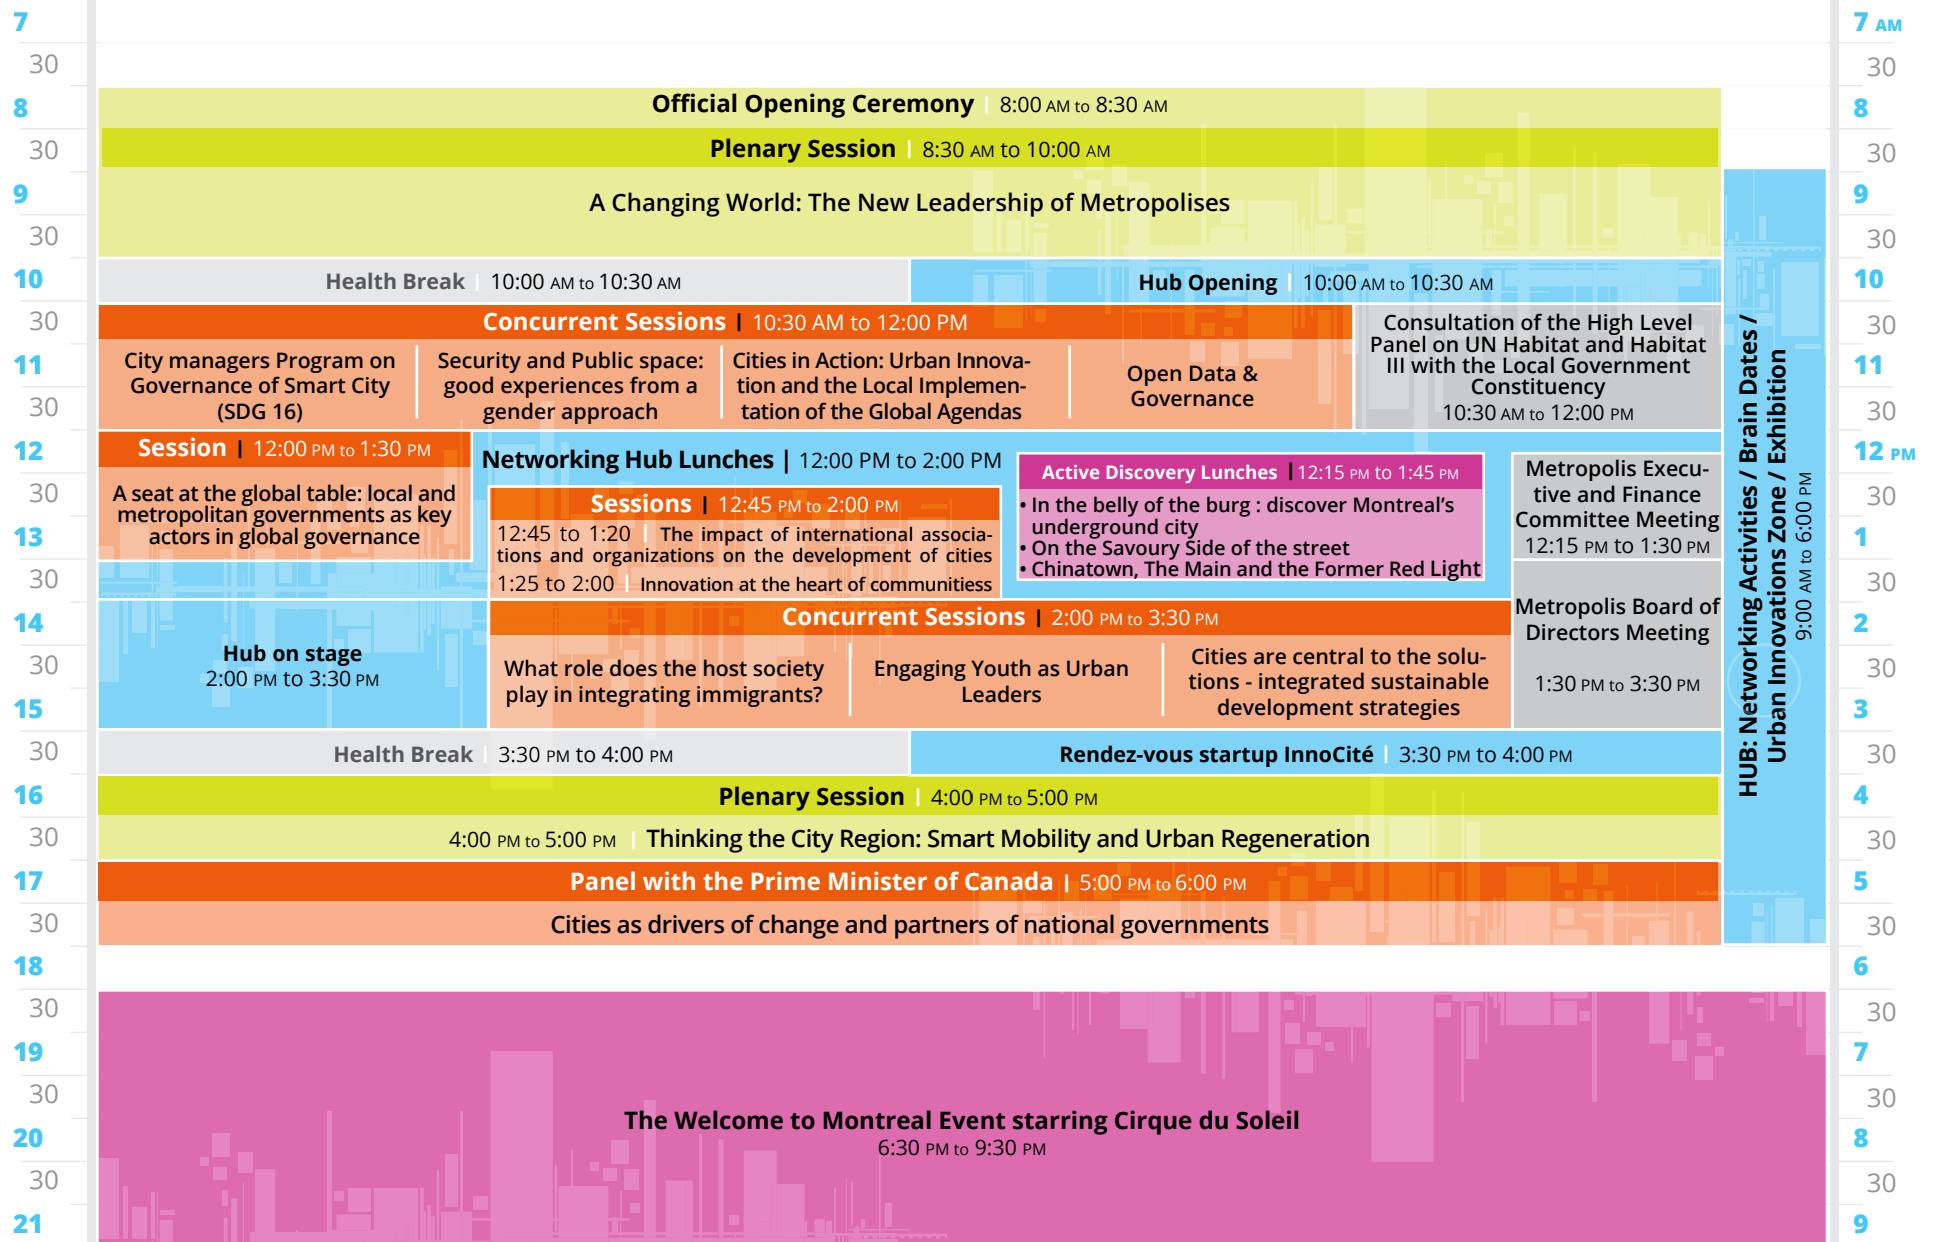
7
30
8
30
9
30
10
30
11
30
12
30
13
30
14
30
15
30
16
30
17
30
18
30
19
30
20
30
21

Official Opening Ceremony | 8:00 AM to 8:30 AM

Plenary Session | 8:30 AM to 10:00 AM

A Changing World: The New Leadership of Metropolises

Health Break | 10:00 AM to 10:30 AM

Hub Opening | 10:00 AM to 10:30 AM

Concurrent Sessions | 10:30 AM to 12:00 PM

City managers Program on Governance of Smart City (SDG 16)

Security and Public space: good experiences from a gender approach

Cities in Action: Urban Innovation and the Local Implementation of the Global Agendas

Open Data & Governance

Consultation of the High Level Panel on UN Habitat and Habitat III with the Local Government Constituency 10:30 AM to 12:00 PM

Session | 12:00 PM to 1:30 PM

A seat at the global table: local and metropolitan governments as key actors in global governance

Networking Hub Lunches | 12:00 PM to 2:00 PM

Sessions | 12:45 PM to 2:00 PM

12:45 to 1:20 | The impact of international associations and organizations on the development of cities

1:25 to 2:00 | Innovation at the heart of communitiess

Active Discovery Lunches | 12:15 PM to 1:45 PM

• In the belly of the burg : discover Montreal's underground city
• On the Savoury Side of the street
• Chinatown, The Main and the Former Red Light

Metropolis Executive and Finance Committee Meeting 12:15 PM to 1:30 PM

Hub on stage 2:00 PM to 3:30 PM

Concurrent Sessions | 2:00 PM to 3:30 PM

What role does the host society play in integrating immigrants?

Engaging Youth as Urban Leaders

Cities are central to the solutions - integrated sustainable development strategies

Metropolis Board of Directors Meeting

1:30 PM to 3:30 PM

Health Break | 3:30 PM to 4:00 PM

Rendez-vous startup InnoCité | 3:30 PM to 4:00 PM

Plenary Session | 4:00 PM to 5:00 PM

4:00 PM to 5:00 PM | Thinking the City Region: Smart Mobility and Urban Regeneration

Panel with the Prime Minister of Canada | 5:00 PM to 6:00 PM

Cities as drivers of change and partners of national governments

HUB: Networking Activities / Brain Dates / Urban Innovations Zone / Exhibition 9:00 AM to 6:00 PM

The Welcome to Montreal Event starring Cirque du Soleil
6:30 PM to 9:30 PM

7 AM
30
8
30
9
30
10
30
11
30
12 PM
30
1
30
2
30
3
30
4
30
5
30
6
30
7
30
8
30
9